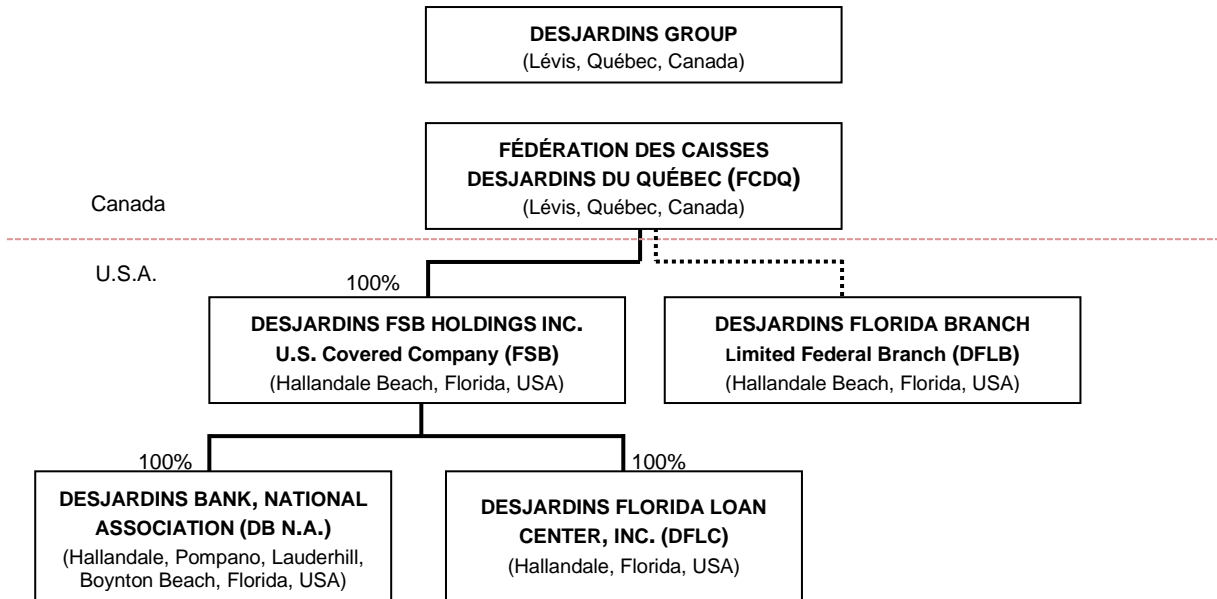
DESJARDINS GROUP
(Lévis, Québec, Canada)

FÉDÉRATION DES CAISSES DESJARDINS DU QUÉBEC (FCDQ)
(Lévis, Québec, Canada)

Canada

U.S.A.

100%

DESJARDINS FSB HOLDINGS INC.
U.S. Covered Company (FSB)
(Hallandale Beach, Florida, USA)

DESJARDINS FLORIDA BRANCH
Limited Federal Branch (DFLB)
(Hallandale Beach, Florida, USA)

100%

100%

DESJARDINS BANK, NATIONAL ASSOCIATION (DB N.A.)
(Hallandale, Pompano, Lauderhill, Boynton Beach, Florida, USA)

DESJARDINS FLORIDA LOAN CENTER, INC. (DFLC)
(Hallandale, Florida, USA)